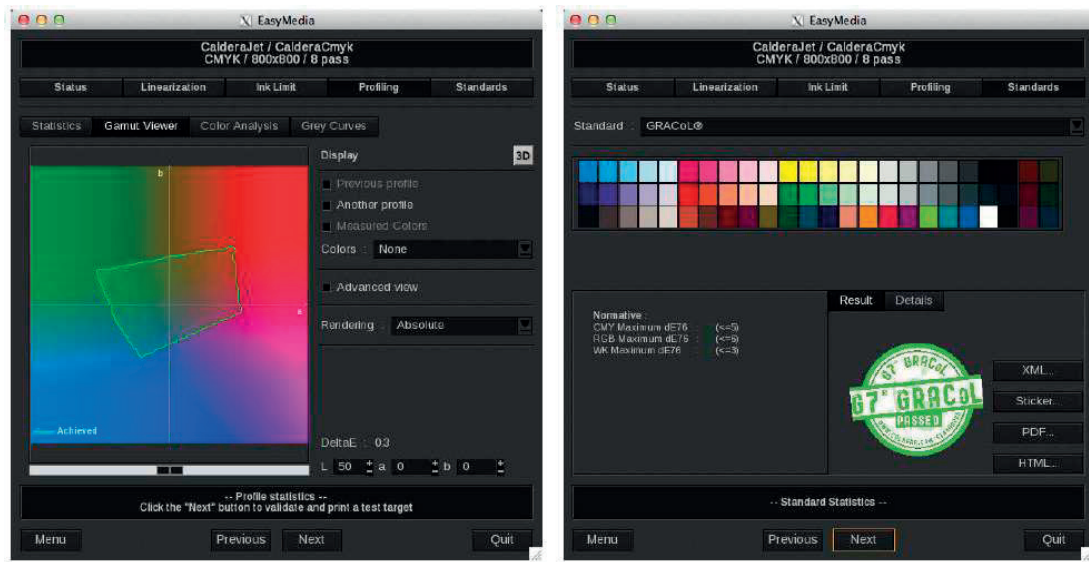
EasyMedia

CalderaJet / CalderaCmyk
CMYK / 800x800 / 8 pass

Status | Linearization | Ink Limit | Profiling | Standards

Statistics | Gamut Viewer | Color Analysis | Grey Curves

b

a

Achieved

Display

3D

Previous profile

Another profile

Measured Colors

Colors : None

Advanced view

Rendering : Absolute

DeltaE : 0.3

L 50 a 0 b 0

-- Profile statistics --
Click the "Next" button to validate and print a test target

Menu | Previous | Next | Quit

EasyMedia

CalderaJet / CalderaCmyk
CMYK / 800x800 / 8 pass

Status | Linearization | Ink Limit | Profiling | Standards

Standard : GRACoL®

Normative :
CMY Maximum dE76 : (<=5)
RGB Maximum dE76 : (<=5)
WK Maximum dE76 : (<=3)

Result | Details

G7 GRACoL
G7 GRACoL
PASSED
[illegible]

XML...

Sticker...

PDF...

HTML...

-- Standard Statistics --

Menu | Previous | Next | Quit